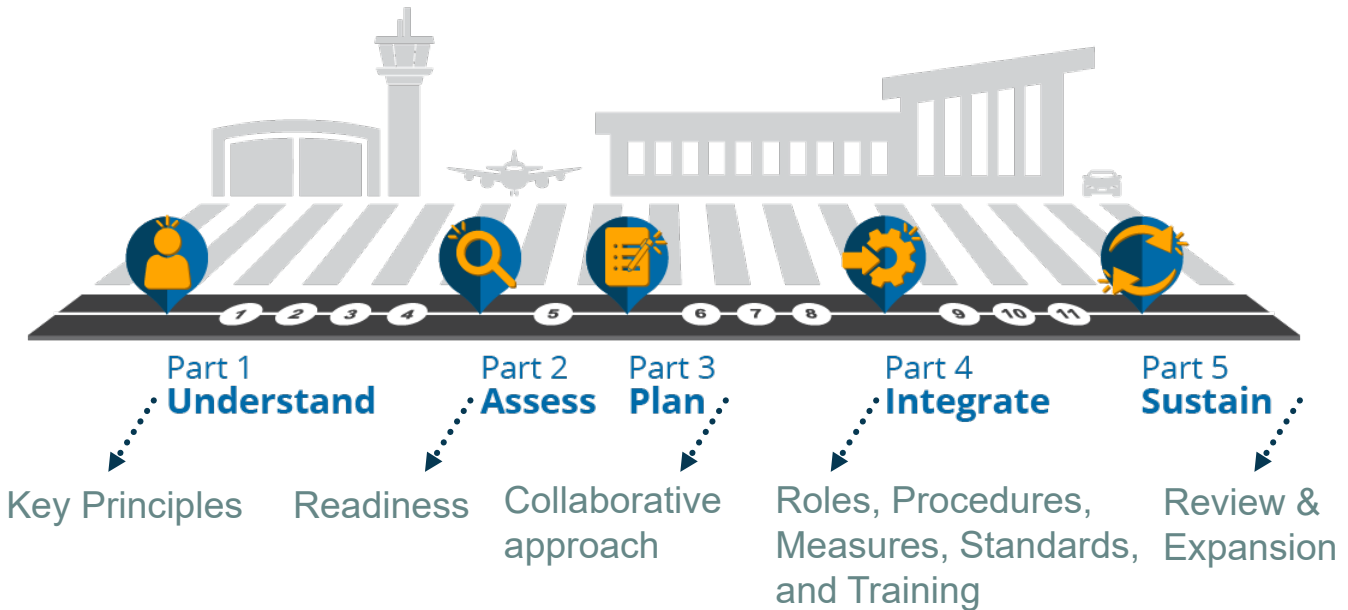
1 2 3 4 5 6 7 8 9 10 11

Part 1
Understand

Key Principles

Part 2
Assess

Readiness

Part 3
Plan

Collaborative approach

Part 4
Integrate

Roles, Procedures, Measures, Standards, and Training

Part 5
Sustain

Review & Expansion